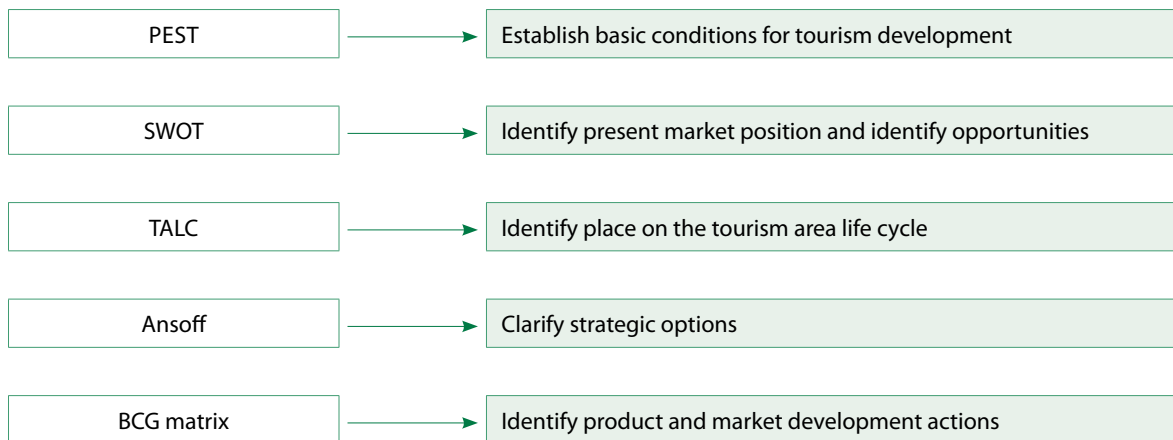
PEST

Establish basic conditions for tourism development

SWOT

Identify present market position and identify opportunities

TALC

Identify place on the tourism area life cycle

Ansoff

Clarify strategic options

BCG matrix

Identify product and market development actions